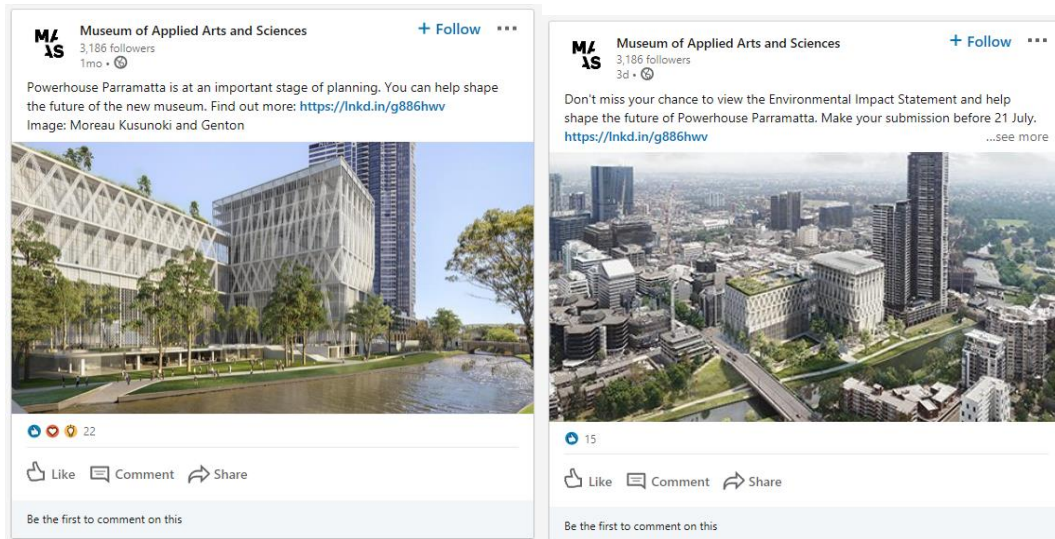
MA
AS

Museum of Applied Arts and Sciences
3,186 followers
1mo •

+ Follow ···

Powerhouse Parramatta is at an important stage of planning. You can help shape the future of the new museum. Find out more: https://lnkd.in/g886hwv
Image: Moreau Kusunoki and Genton

22

Like Comment Share

Be the first to comment on this

MA
AS

Museum of Applied Arts and Sciences
3,186 followers
3d •

+ Follow ···

Don't miss your chance to view the Environmental Impact Statement and help shape the future of Powerhouse Parramatta. Make your submission before 21 July.
https://lnkd.in/g886hwv ...see more

15

Like Comment Share

Be the first to comment on this